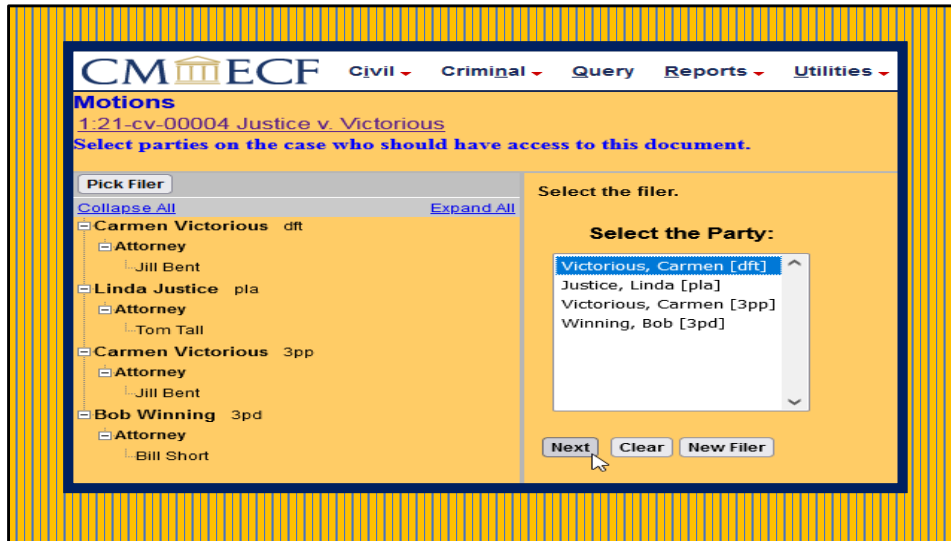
CM ECF Civil Criminal Query Reports Utilities

Motions
1:21-cv-00004 Justice v. Victorious
Select parties on the case who should have access to this document.

Pick Filer
Collapse All Expand All
Carmen Victorious dft
Attorney
Jill Bent
Linda Justice pla
Attorney
Tom Tall
Carmen Victorious 3pp
Attorney
Jill Bent
Bob Winning 3pd
Attorney
Bill Short

Select the filer.

Select the Party:
Victorious, Carmen [dft]
Justice, Linda [pla]
Victorious, Carmen [3pp]
Winning, Bob [3pd]

Next Clear New Filer